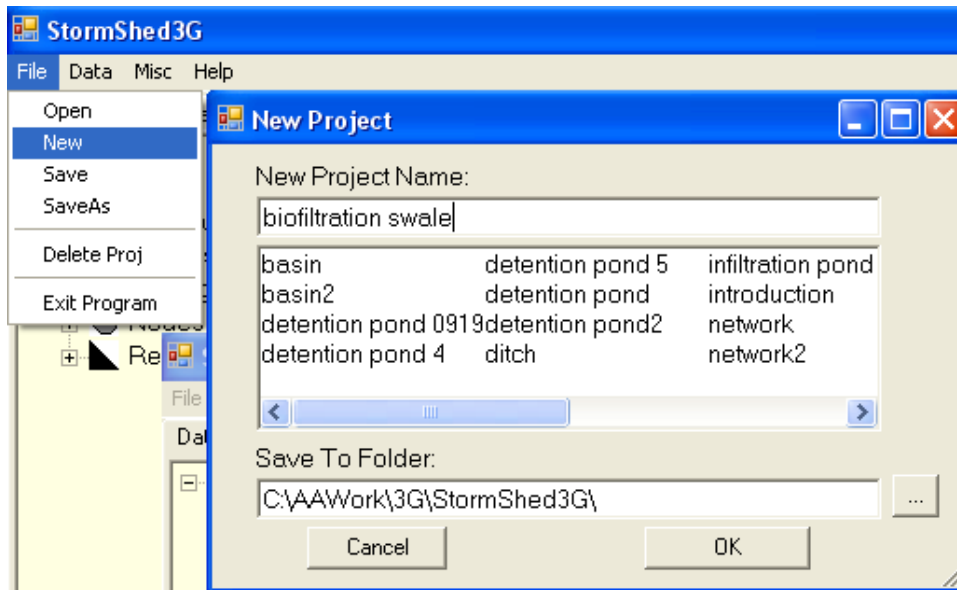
StormShed3G

File Data Misc Help

Open
New
Save
SaveAs
Delete Proj
Exit Program

Re

File

Da

New Project

New Project Name:

biofiltration swale

| | | |
|---|---|---|
| basin | detention pond 5 | infiltration pond |
| basin2 | detention pond | introduction |
| detention pond 0919 | detention pond2 | network |
| detention pond 4 | ditch | network2 |

Save To Folder:

C:\AAWork\3G\StormShed3G\

...

Cancel

OK